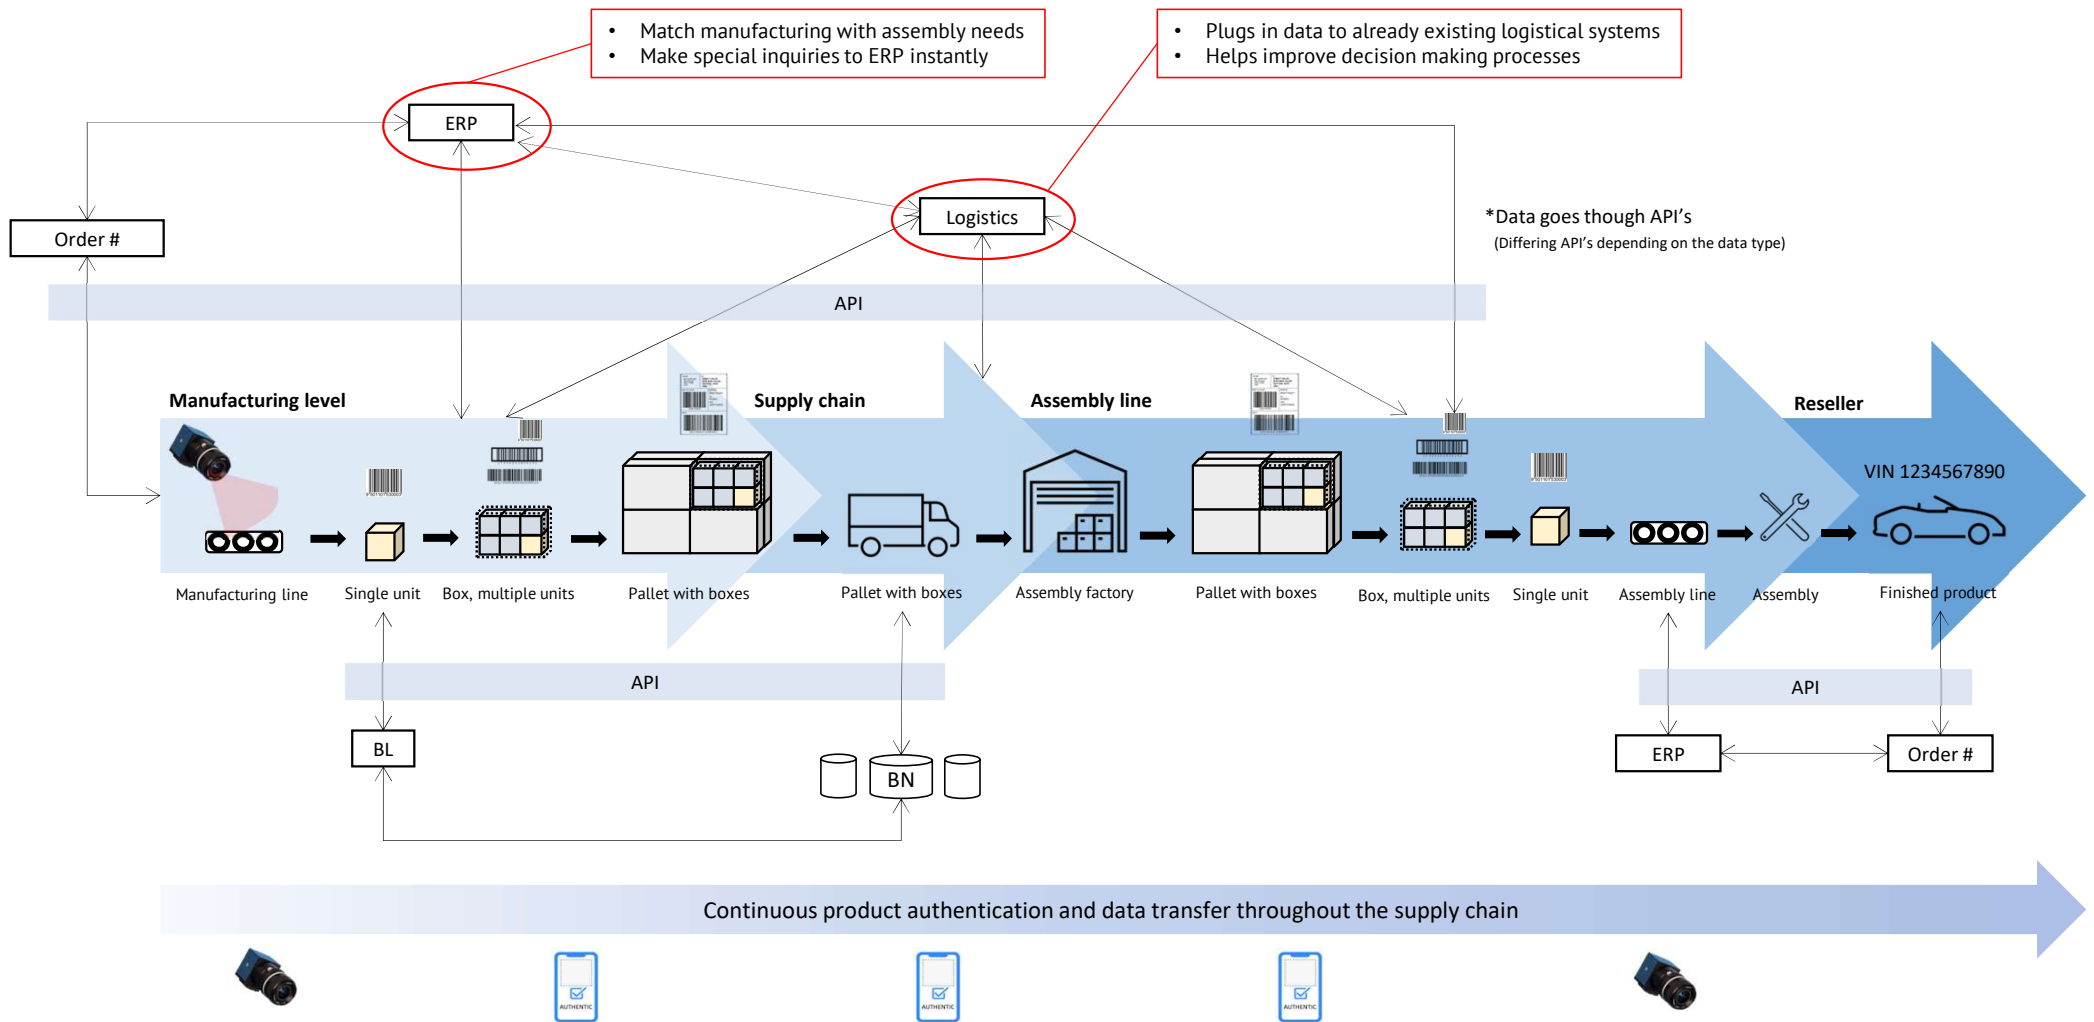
- Match manufacturing with assembly needs
- Make special inquiries to ERP instantly

- Plugs in data to already existing logistical systems
- Helps improve decision making processes

ERP

Order #

Logistics

*Data goes though API's
(Differing API's depending on the data type)

API

Manufacturing level

Supply chain

Assembly line

Reseller

VIN 1234567890

Manufacturing line

Single unit

Box, multiple units

Pallet with boxes

Pallet with boxes

Assembly factory

Pallet with boxes

Box, multiple units

Single unit

Assembly line

Assembly

Finished product

API

API

BL

BN

ERP

Order #

Continuous product authentication and data transfer throughout the supply chain

AUTHENTIC

AUTHENTIC

AUTHENTIC